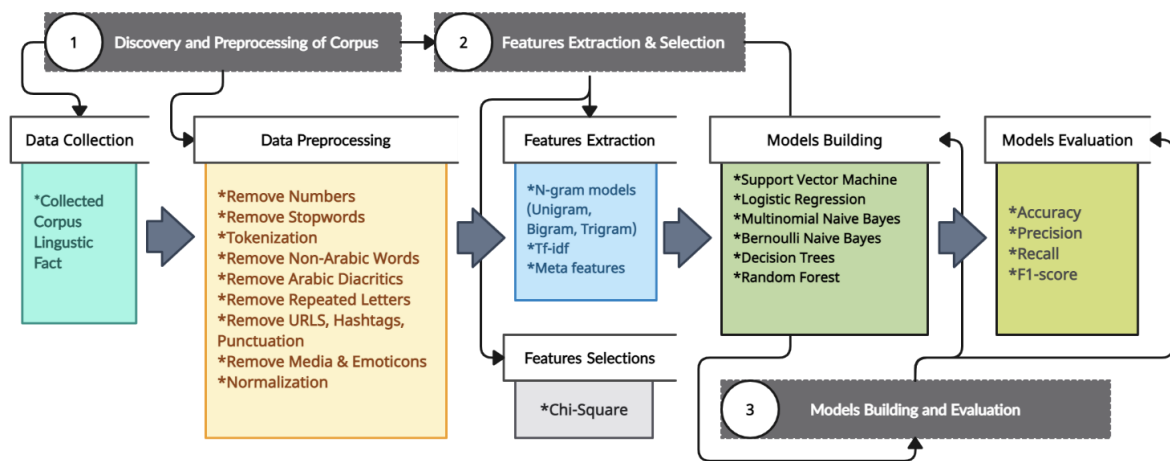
1 Discovery and Preprocessing of Corpus

2 Features Extraction & Selection

Data Collection

*Collected Corpus Lingustic Fact

Data Preprocessing

*Remove Numbers
*Remove Stopwords
*Tokenization
*Remove Non-Arabic Words
*Remove Arabic Diacritics
*Remove Repeated Letters
*Remove URLS, Hashtags, Punctuation
*Remove Media & Emoticons
*Normalization

Features Extraction

*N-gram models (Unigram, Bigram, Trigram)
*Tf-idf
*Meta features

Features Selections

*Chi-Square

Models Building

*Support Vector Machine
*Logistic Regression
*Multinomial Naive Bayes
*Bernoulli Naive Bayes
*Decision Trees
*Random Forest

Models Evaluation

*Accuracy
*Precision
*Recall
*F1-score

3 Models Building and Evaluation